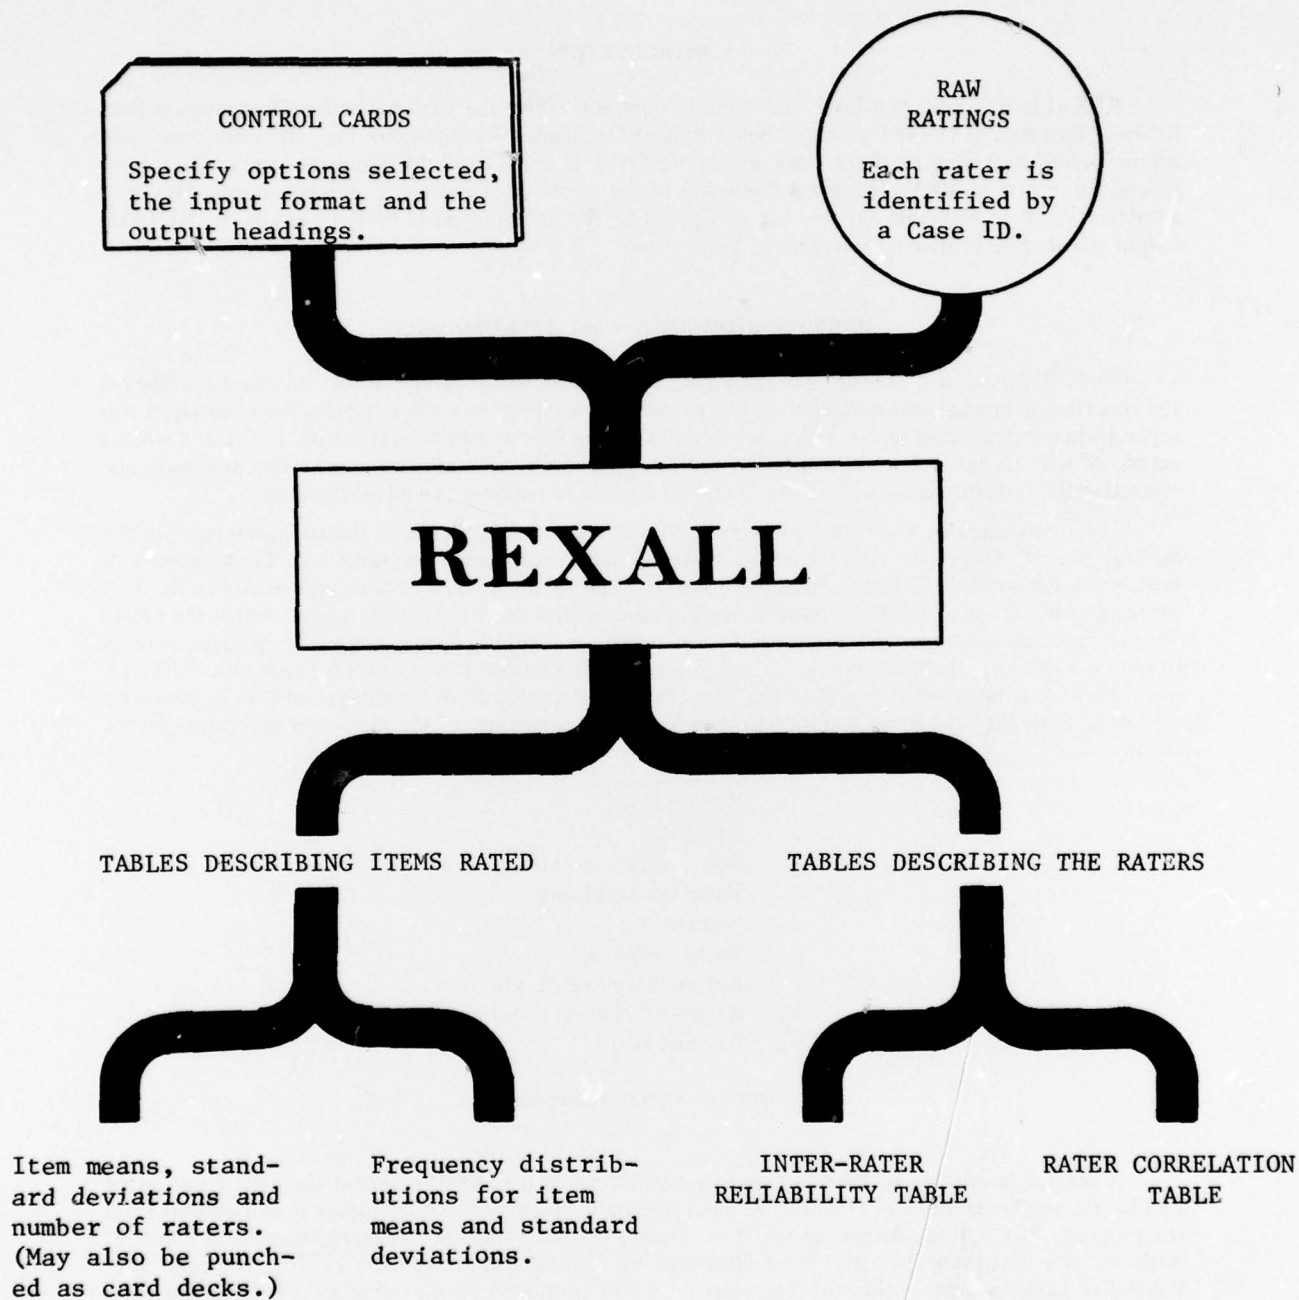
CONTROL CARDS

Specify options selected, the input format and the output headings.

RAW RATINGS

Each rater is identified by a Case ID.

REXALL

TABLES DESCRIBING ITEMS RATED

TABLES DESCRIBING THE RATERS

Item means, standard deviations and number of raters. (May also be punched as card decks.)

Frequency distributions for item means and standard deviations.

INTER-RATER RELIABILITY TABLE

RATER CORRELATION TABLE